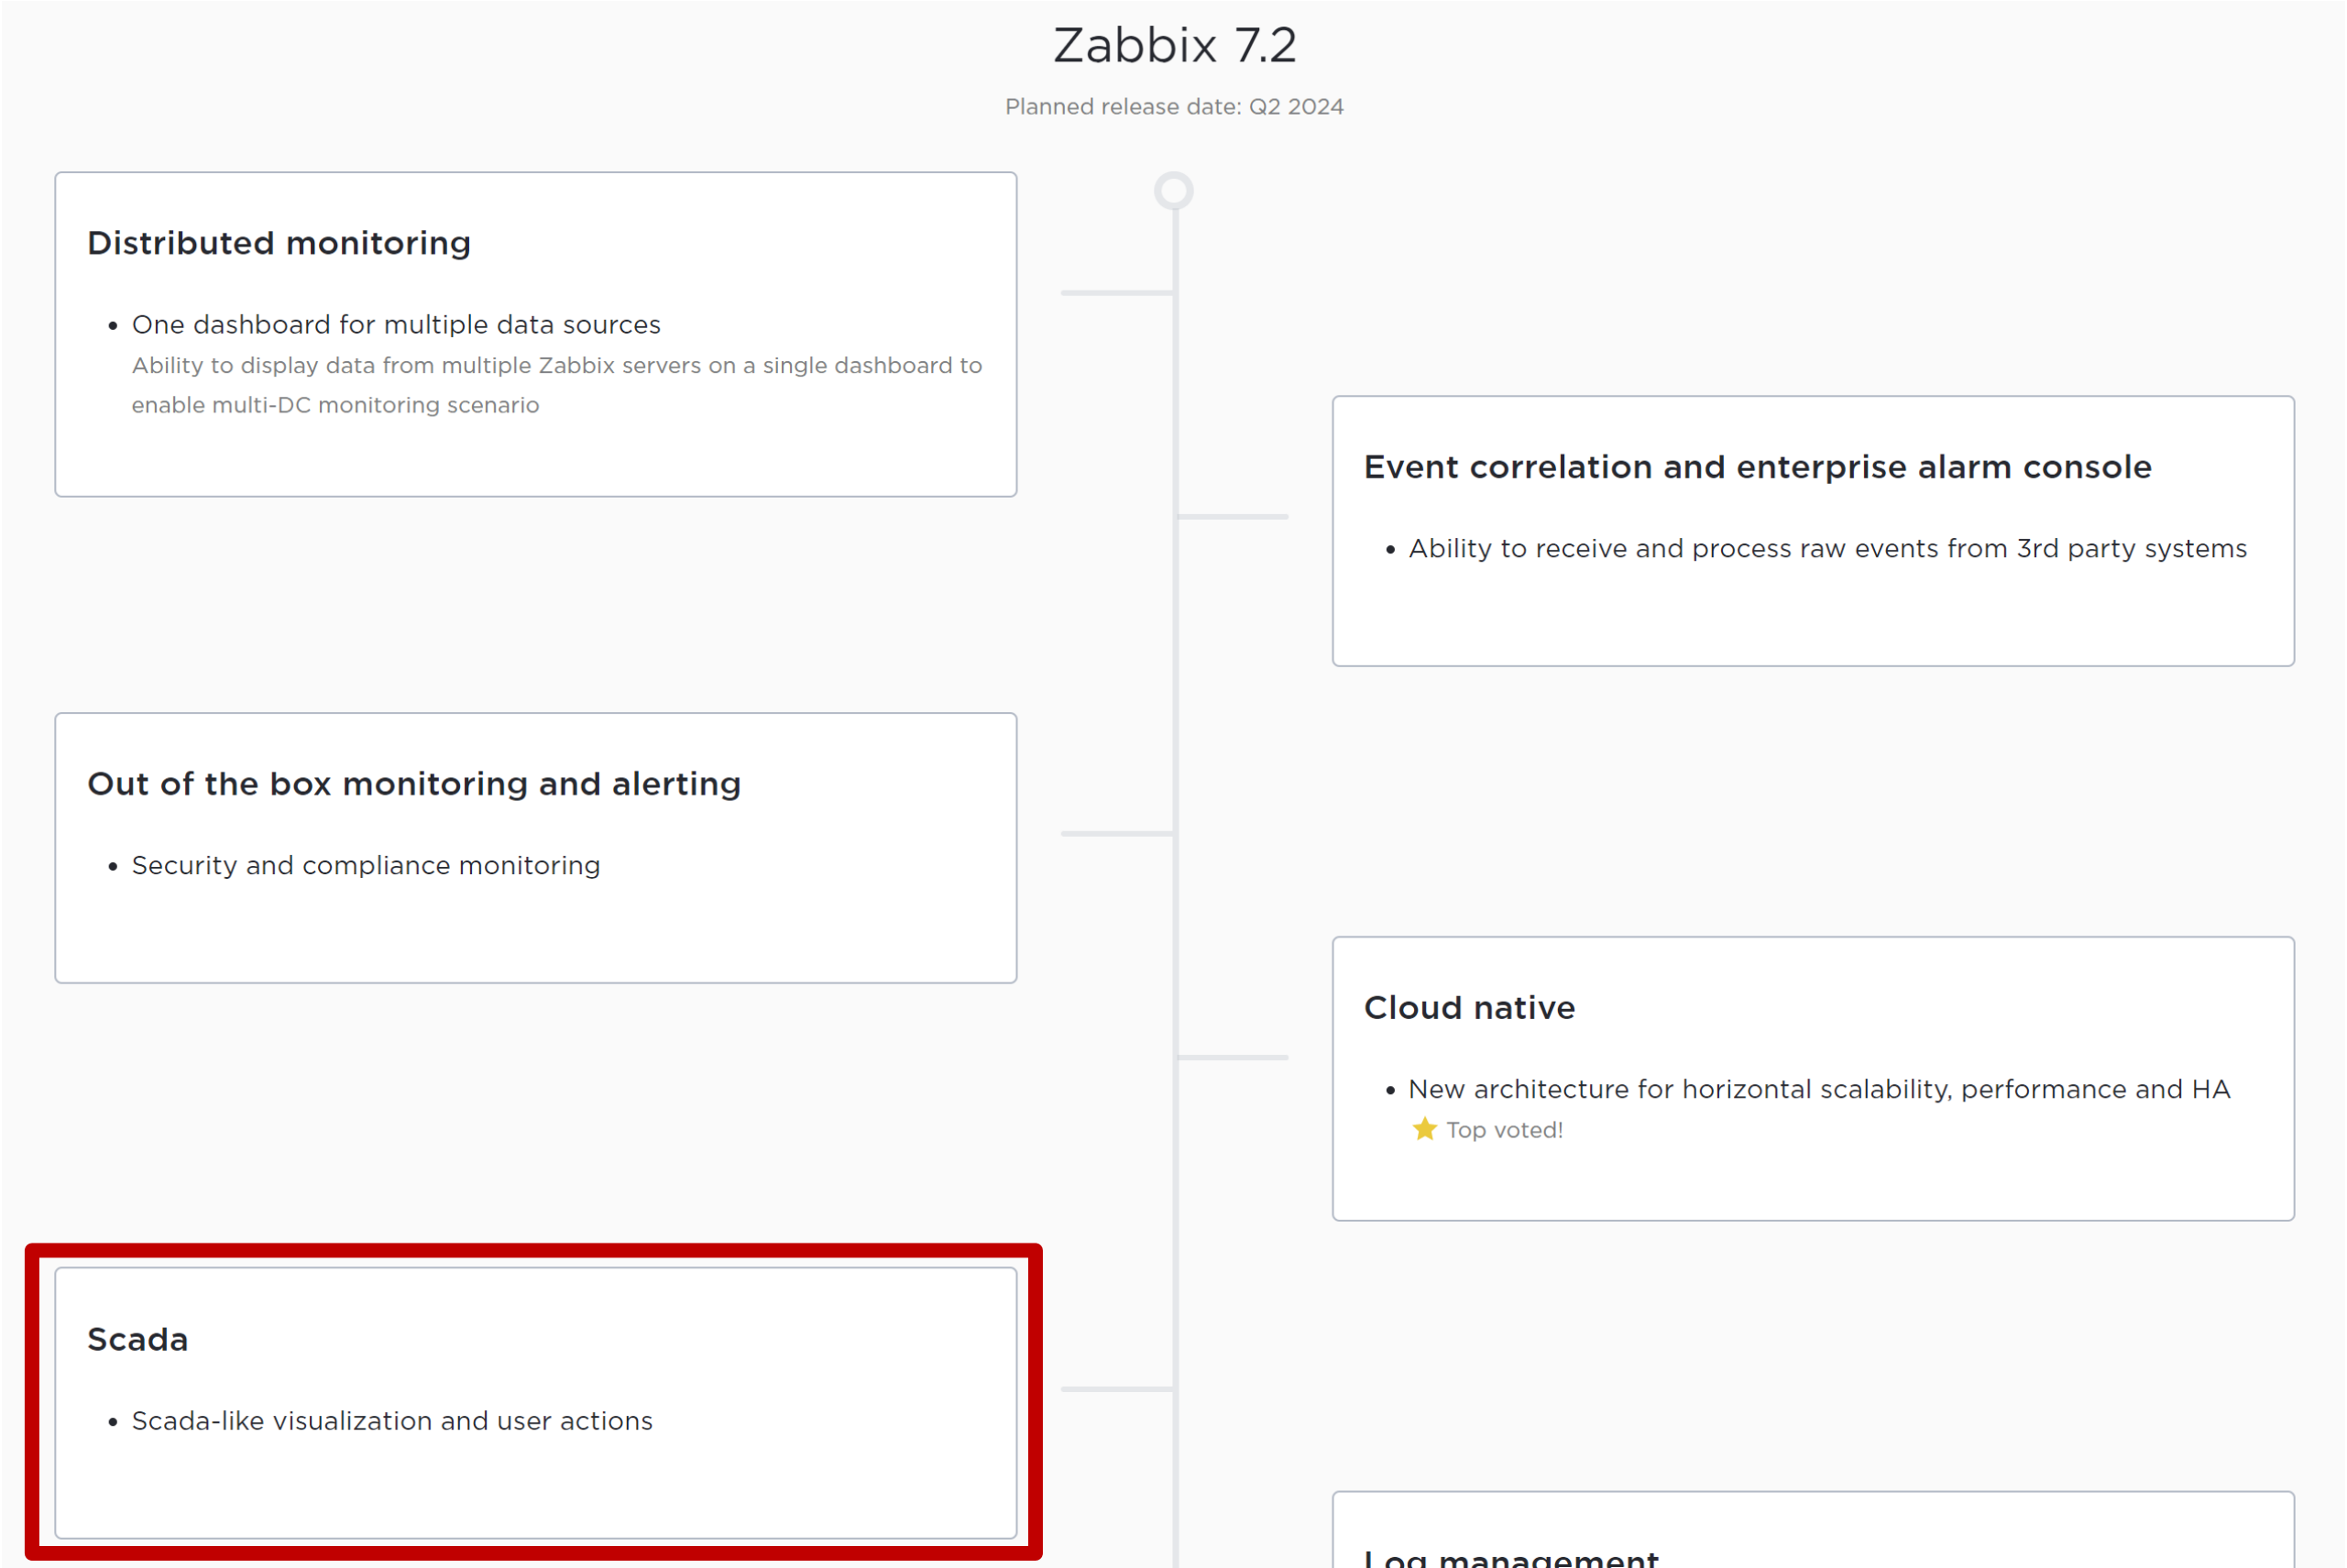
Zabbix 7.2

Planned release date: Q2 2024

Distributed monitoring

- One dashboard for multiple data sources
Ability to display data from multiple Zabbix servers on a single dashboard to enable multi-DC monitoring scenario

Event correlation and enterprise alarm console

- Ability to receive and process raw events from 3rd party systems

Out of the box monitoring and alerting

- Security and compliance monitoring

Cloud native

- New architecture for horizontal scalability, performance and HA
⭐ Top voted!

Scada

- Scada-like visualization and user actions

Log management